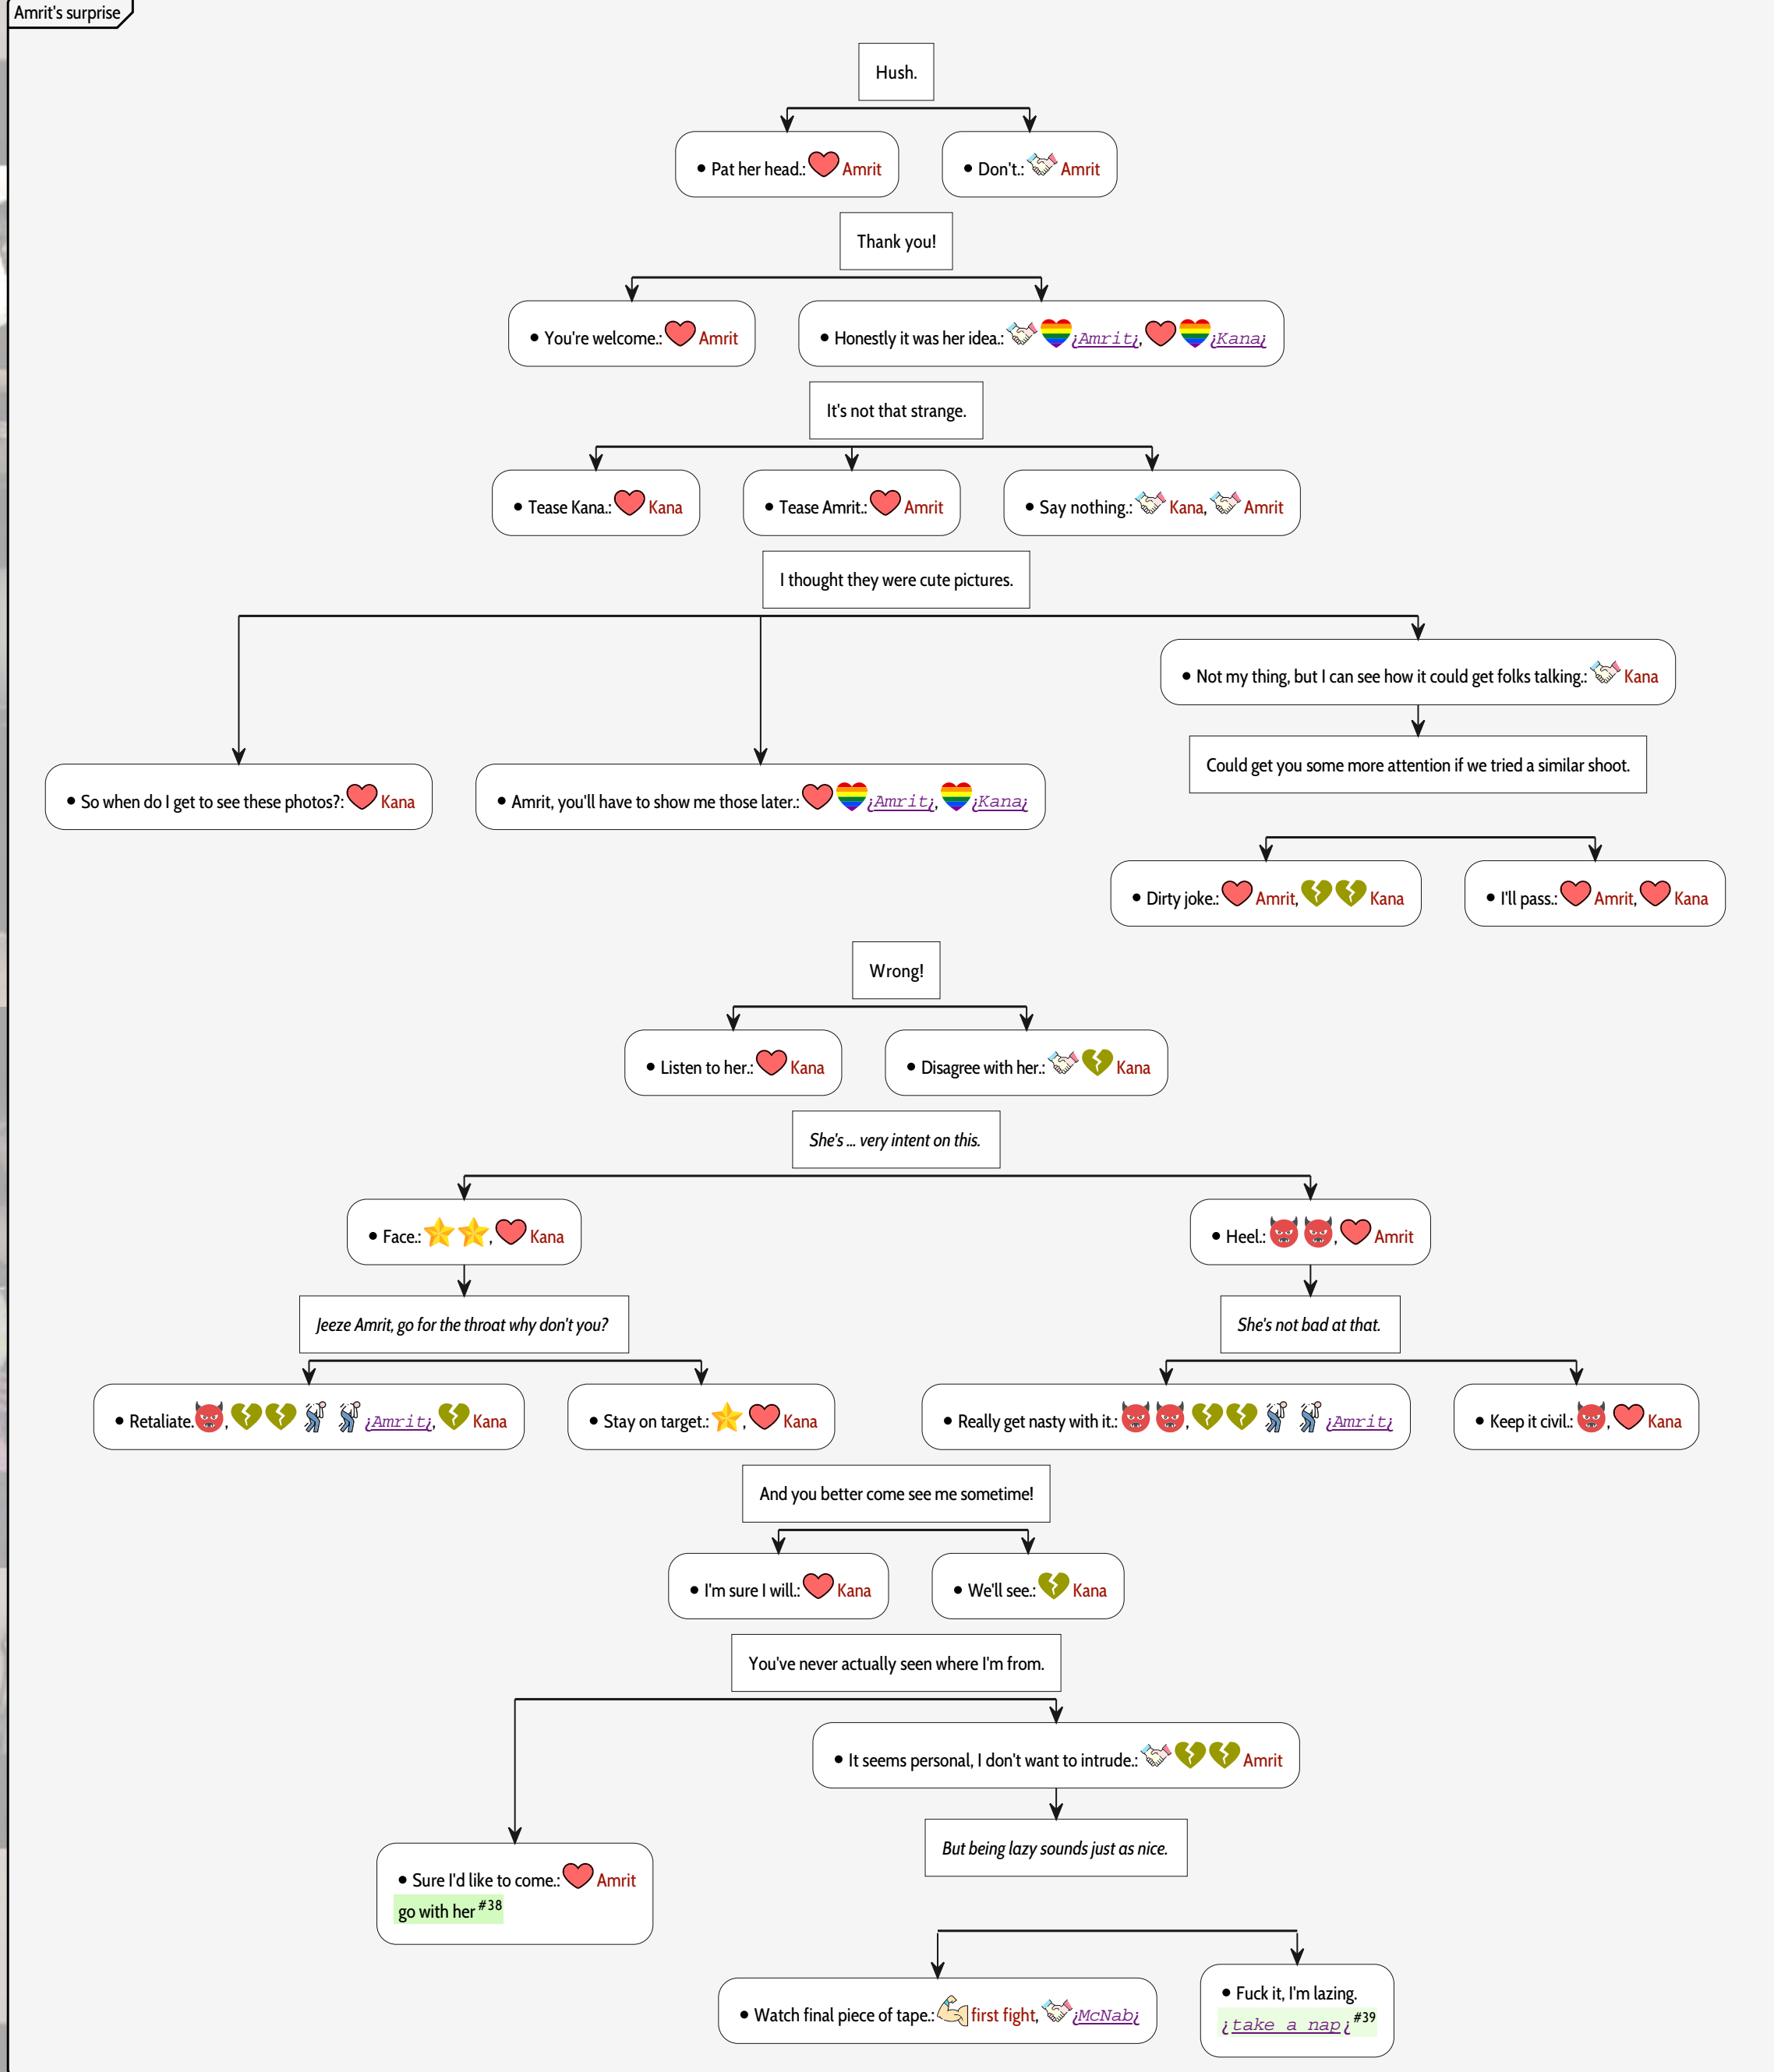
Amrit's surprise

Hush.

• Pat her head.: Amrit

• Don't.: Amrit

Thank you!

• You're welcome.: Amrit

• Honestly it was her idea.: ¡Amrit¡, ¡Kana¡

It's not that strange.

• Tease Kana.: Kana

• Tease Amrit.: Amrit

• Say nothing.: Kana, Amrit

I thought they were cute pictures.

• Not my thing, but I can see how it could get folks talking.: Kana

Could get you some more attention if we tried a similar shoot.

• So when do I get to see these photos?: Kana

• Amrit, you'll have to show me those later.: ¡Amrit¡, ¡Kana¡

• Dirty joke.: Amrit, Kana

• I'll pass.: Amrit, Kana

Wrong!

• Listen to her.: Kana

• Disagree with her.: Kana

She's ... very intent on this.

• Face.: , Kana

• Heel.: , Amrit

Jeeze Amrit, go for the throat why don't you?

She's not bad at that.

• Retaliate. , ¡Amrit¡, Kana

• Stay on target.: , Kana

• Really get nasty with it.: , ¡Amrit¡

• Keep it civil.: , Kana

And you better come see me sometime!

• I'm sure I will.: Kana

• We'll see.: Kana

You've never actually seen where I'm from.

• It seems personal, I don't want to intrude.: Amrit

But being lazy sounds just as nice.

• Sure I'd like to come.: Amrit
go with her $^{\#38}$

• Watch final piece of tape.: first fight, ¡McNab¡

• Fuck it, I'm lazing.
¡take a nap¡ $^{\#39}$